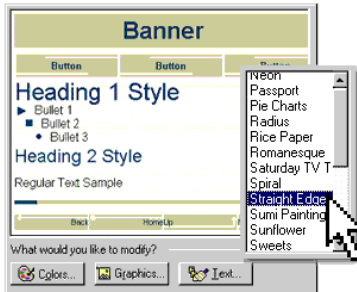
Banner

Button

Button

Button

Heading 1 Style

Bullet 1

Bullet 2

Bullet 3

Heading 2 Style

Regular Text Sample

Back

Home

Up

Neon
Passport
Pie Charts
Radius
Rice Paper
Romanesque
Saturday TV T
Spiral
Straight Edge
Sumi Painting
Sunflower
Sweets

What would you like to modify?

Colors...

Graphics...

Text...